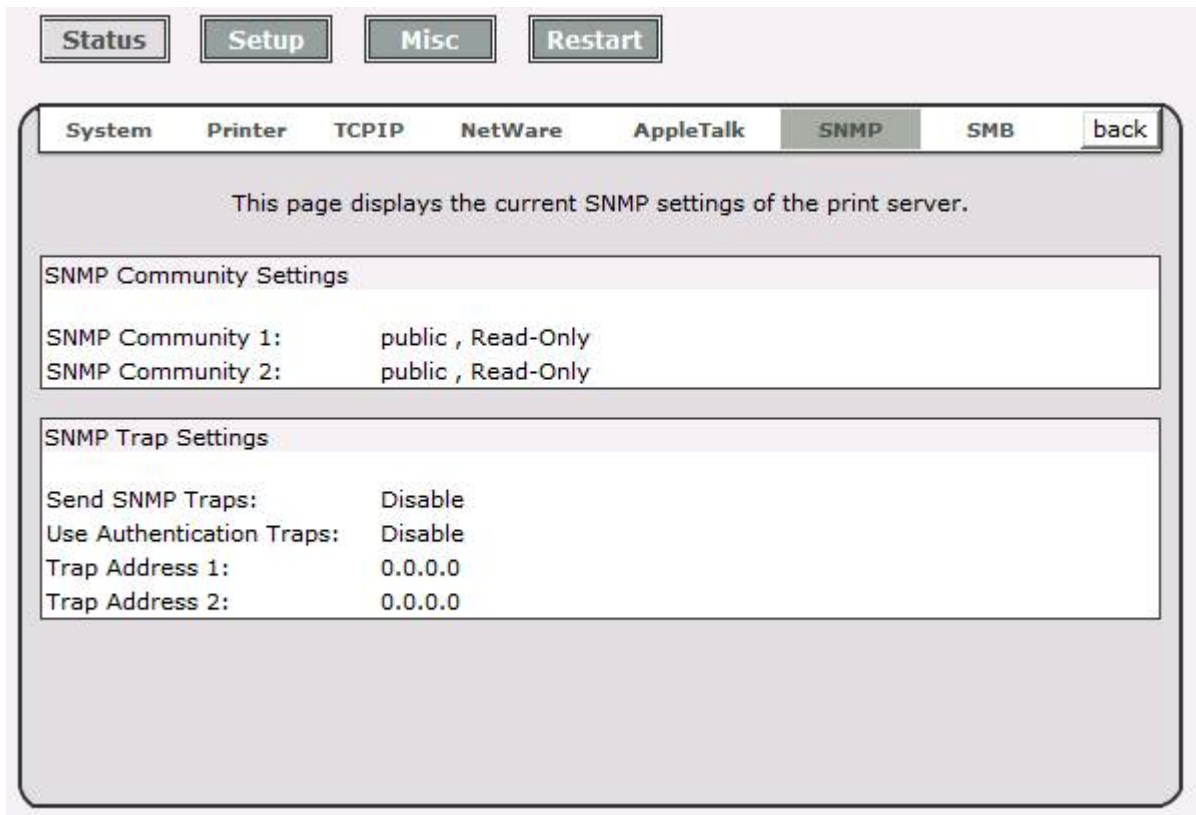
Status Setup Misc Restart

System Printer TCPIP NetWare AppleTalk SNMP SMB back

This page displays the current SNMP settings of the print server.

SNMP Community Settings

SNMP Community 1: public , Read-Only
SNMP Community 2: public , Read-Only

SNMP Trap Settings

Send SNMP Traps: Disable
Use Authentication Traps: Disable
Trap Address 1: 0.0.0.0
Trap Address 2: 0.0.0.0